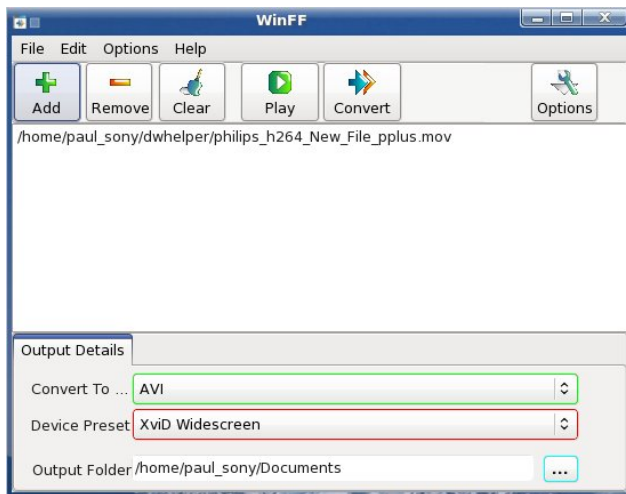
WinFF

File Edit Options Help

Add Remove Clear Play Convert Options

/home/paul_sony/dwhelper/philips_h264_New_File_pplus.mov

Output Details

Convert To ... AVI

Device Preset XviD Widescreen

Output Folder /home/paul_sony/Documents

...